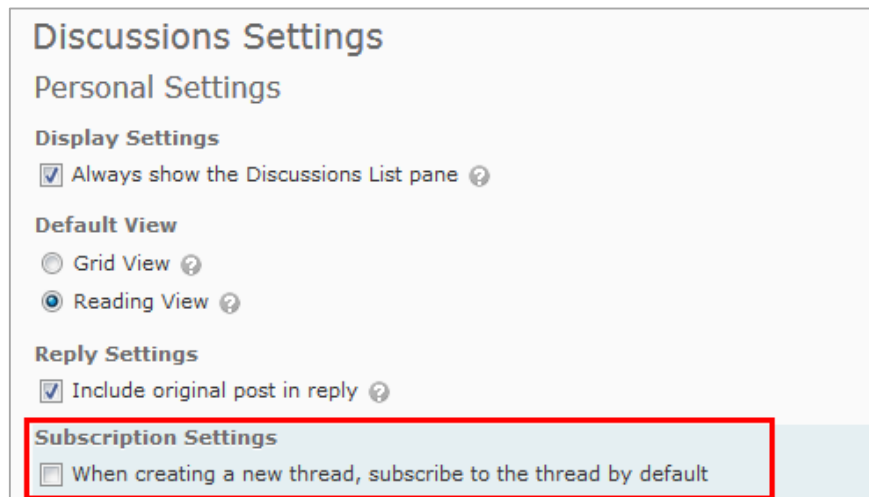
Discussions Settings

Personal Settings

Display Settings

Always show the Discussions List pane

Default View

Grid View

Reading View

Reply Settings

Include original post in reply

Subscription Settings

When creating a new thread, subscribe to the thread by default